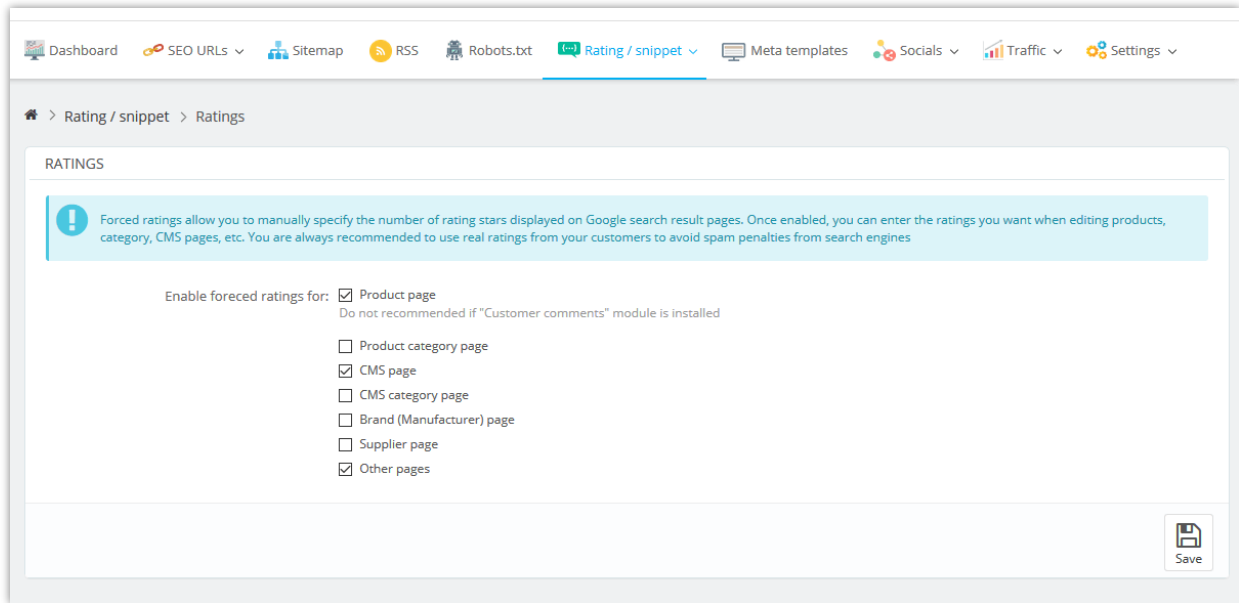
Dashboard SEO URLs Sitemap RSS Robots.txt Rating / snippet Meta templates Socials Traffic Settings

Rating / snippet > Ratings

RATINGS

Forced ratings allow you to manually specify the number of rating stars displayed on Google search result pages. Once enabled, you can enter the ratings you want when editing products, category, CMS pages, etc. You are always recommended to use real ratings from your customers to avoid spam penalties from search engines

Enable foreced ratings for:
☑ Product page
Do not recommended if "Customer comments" module is installed
☐ Product category page
☑ CMS page
☐ CMS category page
☐ Brand (Manufacturer) page
☐ Supplier page
☑ Other pages

Save